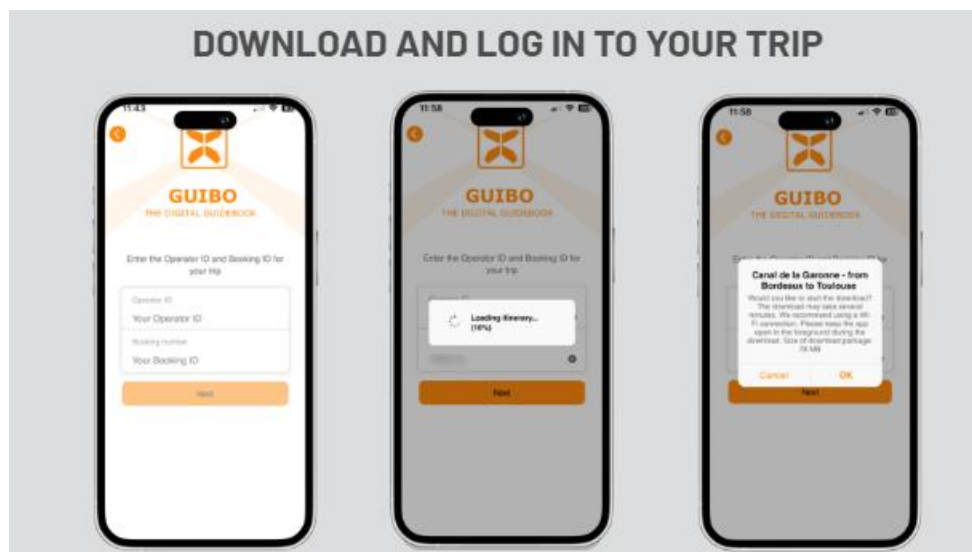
DOWNLOAD AND LOG IN TO YOUR TRIP

11:43

GUIBO
THE DIGITAL GUIDEBOOK

Enter the Operator ID and Booking ID for your trip

Operator ID
Your Operator ID

Booking number
Your Booking ID

Next

11:58

GUIBO
THE DIGITAL GUIDEBOOK

Enter the Operator ID and Booking ID for your trip

Loading itinerary... (16%)

Next

11:58

GUIBO
THE DIGITAL GUIDEBOOK

Canal de la Garonne - from Bordeaux to Toulouse

Would you like to start the download? The download may take several minutes. We recommend using a Wi-Fi connection. Please keep the app open in the foreground during the download. Size of download package: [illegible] MB

Cancel
OK

Next